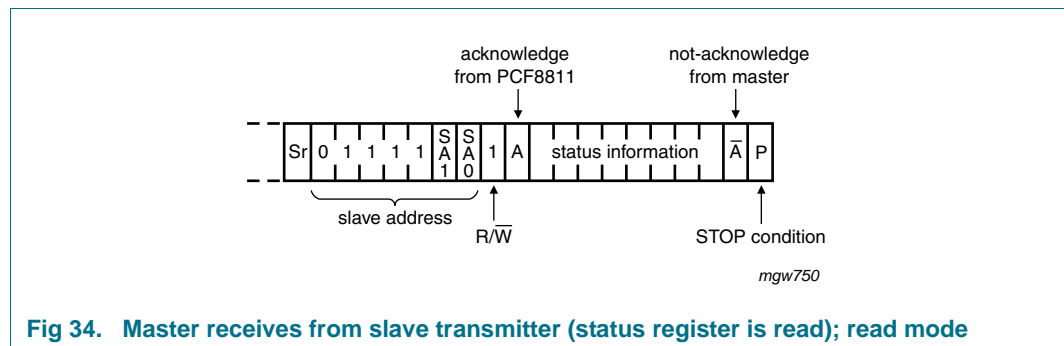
acknowledge from PCF8811

not-acknowledge from master

| Sr | 0 | 1 | 1 | 1 | 1 | SA1 | SA0 | 1 | A | status information | $\overline{A}$ | P |
|---|---|---|---|---|---|---|---|---|---|---|---|---|

slave address

R/$\overline{W}$

STOP condition

mgw750

Fig 34. Master receives from slave transmitter (status register is read); read mode